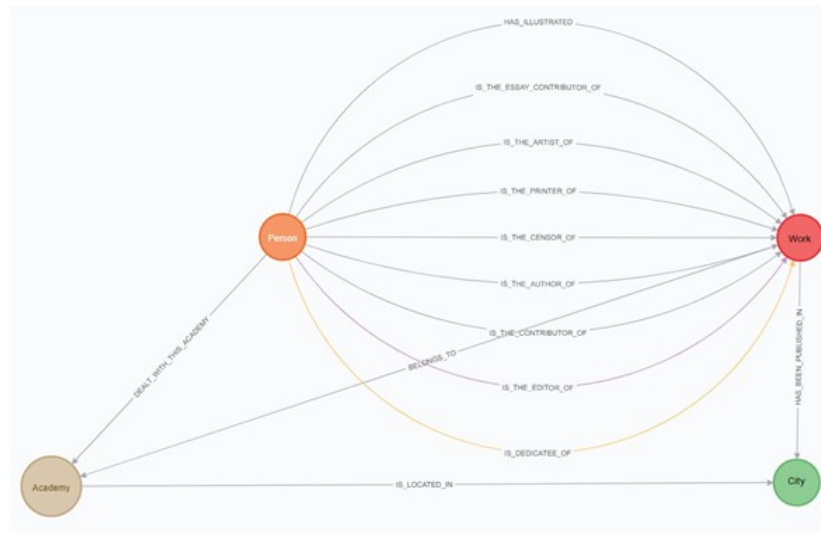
HAS_ILLUSTRATED

IS_THE_ESSAY_CONTRIBUTOR_OF

IS_THE_ARTIST_OF

IS_THE_PRINTER_OF

Person

IS_THE_CENSOR_OF

Work

IS_THE_AUTHOR_OF

IS_THE_CONTRIBUTOR_OF

DEALT_WITH_THIS_ACADEMY

BELONGS_TO

HAS_BEEN_PUBLISHED_IN

IS_THE_EDITOR_OF

IS_DEDICATEE_OF

Academy

IS_LOCATED_IN

City